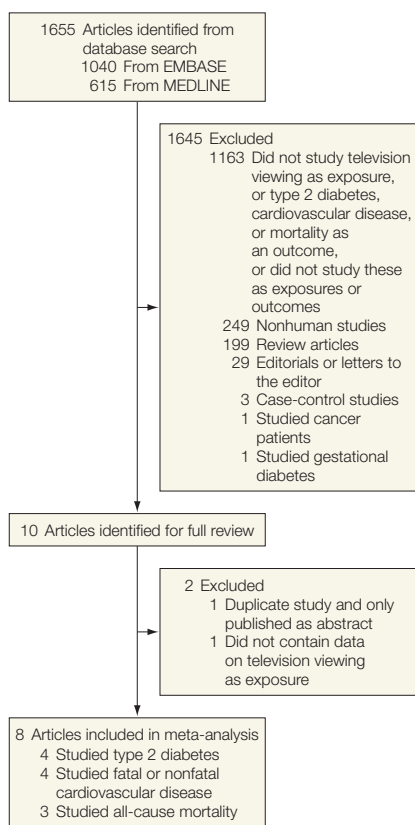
1655 Articles identified from database search
1040 From EMBASE
615 From MEDLINE

1645 Excluded
1163 Did not study television viewing as exposure, or type 2 diabetes, cardiovascular disease, or mortality as an outcome, or did not study these as exposures or outcomes
249 Nonhuman studies
199 Review articles
29 Editorials or letters to the editor
3 Case-control studies
1 Studied cancer patients
1 Studied gestational diabetes

10 Articles identified for full review

2 Excluded
1 Duplicate study and only published as abstract
1 Did not contain data on television viewing as exposure

8 Articles included in meta-analysis
4 Studied type 2 diabetes
4 Studied fatal or nonfatal cardiovascular disease
3 Studied all-cause mortality